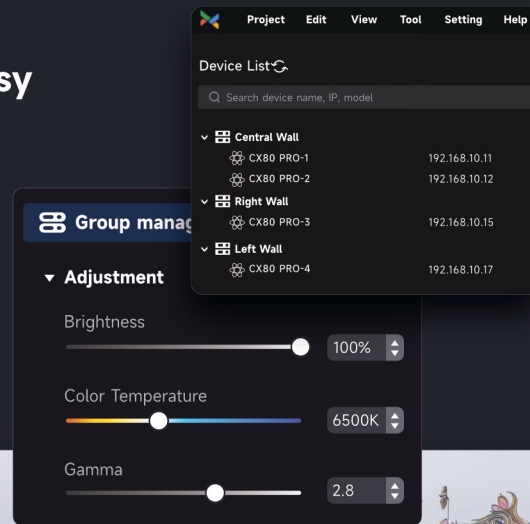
sy

Project Edit View Tool Setting Help

Device List

Search device name, IP, model

Central Wall
CX80 PRO-1 192.168.10.11
CX80 PRO-2 192.168.10.12
Right Wall
CX80 PRO-3 192.168.10.15
Left Wall
CX80 PRO-4 192.168.10.17

Group manag

Adjustment

Brightness
100%

Color Temperature
6500K

Gamma
2.8